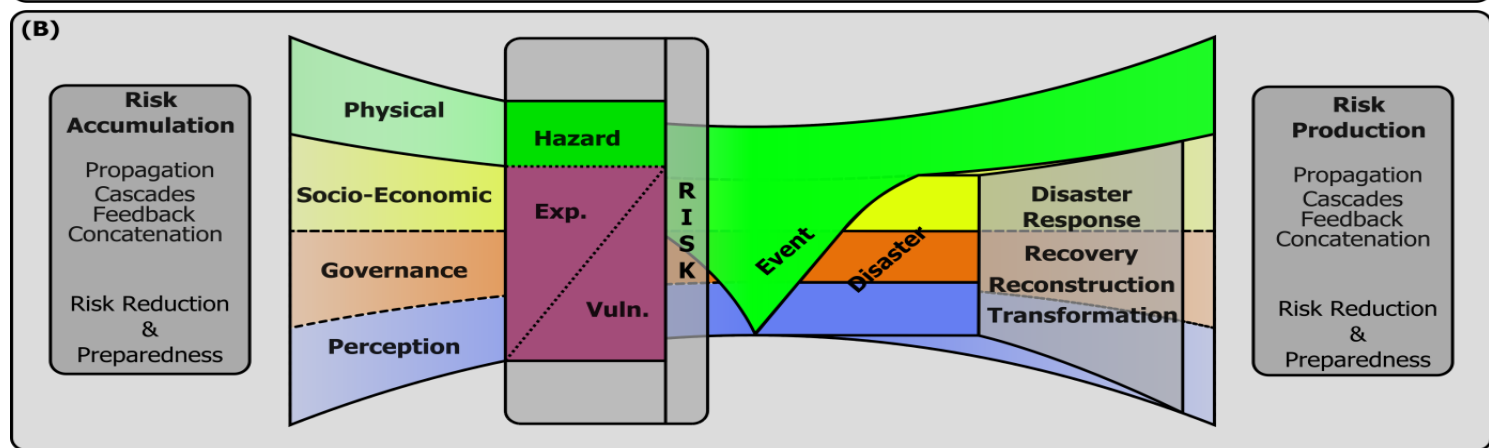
(B)

Risk Accumulation

Propagation
Cascades
Feedback
Concatenation

Risk Reduction
&
Preparedness

Physical

Socio-Economic

Governance

Perception

Hazard

Exp.

Vuln.

RISK

Event

Disaster

Disaster Response

Recovery

Reconstruction

Transformation

Risk Production

Propagation
Cascades
Feedback
Concatenation

Risk Reduction
&
Preparedness